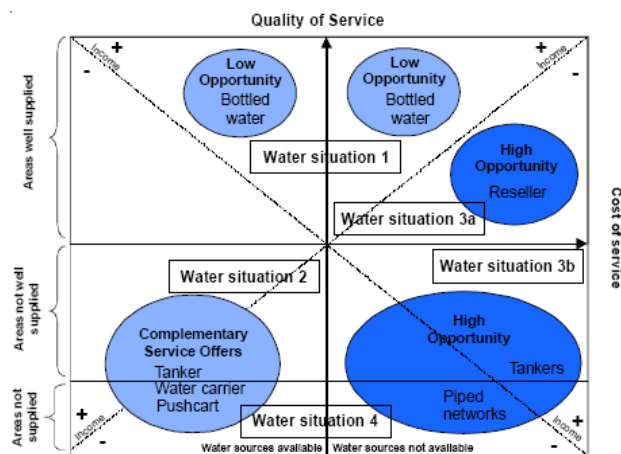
Quality of Service

Areas well supplied

Areas not well supplied

Areas not supplied

Cost of service

Income
+
-

Income
+
-

Low Opportunity
Bottled water

Low Opportunity
Bottled water

Water situation 1

High Opportunity
Reseller

Water situation 3a

Water situation 2

Water situation 3b

Complementary Service Offers
Tanker
Water carrier
Pushcart

High Opportunity
Tankers
Piped networks

Water situation 4

+
Income
-

+
Income
-

Water sources available | Water sources not available